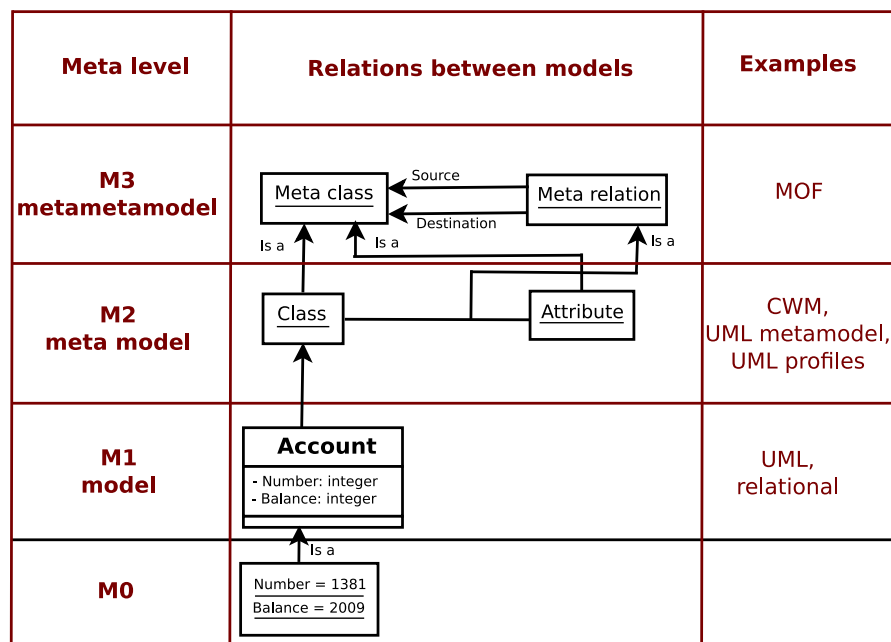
| Meta level | Relations between models | Examples |
|---|---|---|
| M3 metametamodel | Meta class, Source, Destination, Meta relation, Is a, Is a, Is a | MOF |
| M2 meta model | Class, Attribute | CWM, UML metamodel, UML profiles |
| M1 model | Account - Number: integer - Balance: integer | UML, relational |
| M0 | Is a, Number = 1381 Balance = 2009 | |